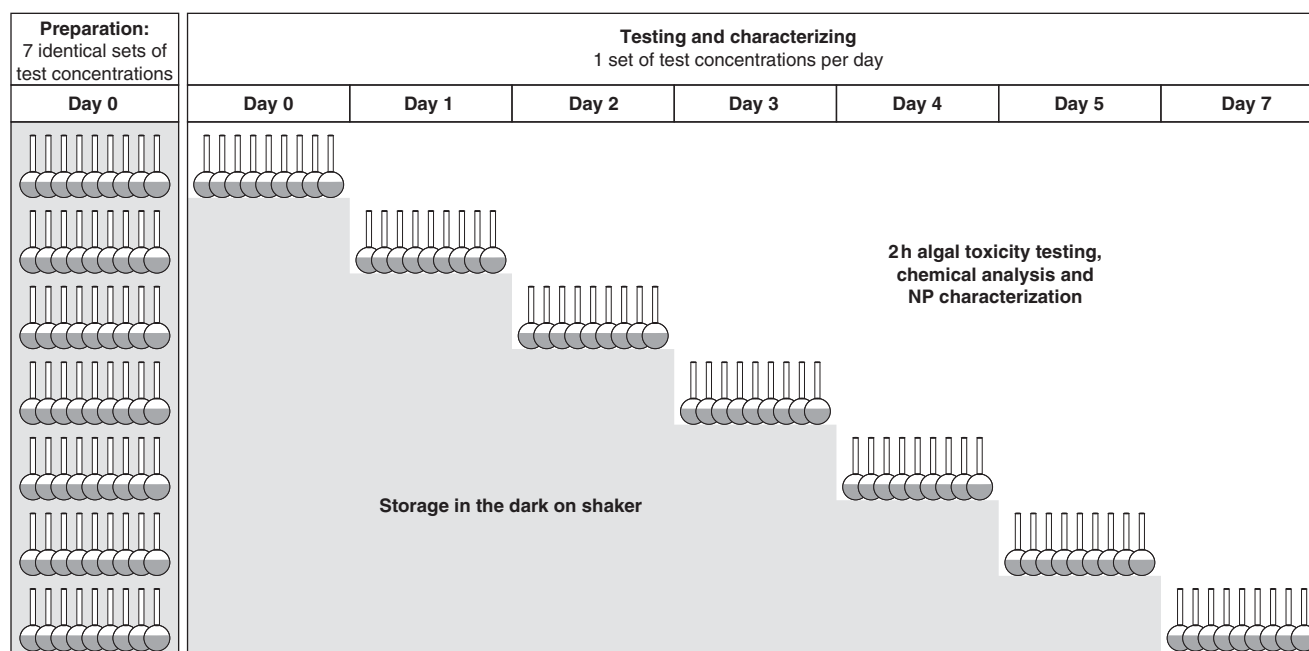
| Preparation: 7 identical sets of test concentrations | Testing and characterizing 1 set of test concentrations per day | | | | | | |
|---|---|---|---|---|---|---|---|
| Day 0 | Day 0 | Day 1 | Day 2 | Day 3 | Day 4 | Day 5 | Day 7 |

2 h algal toxicity testing, chemical analysis and NP characterization

Storage in the dark on shaker